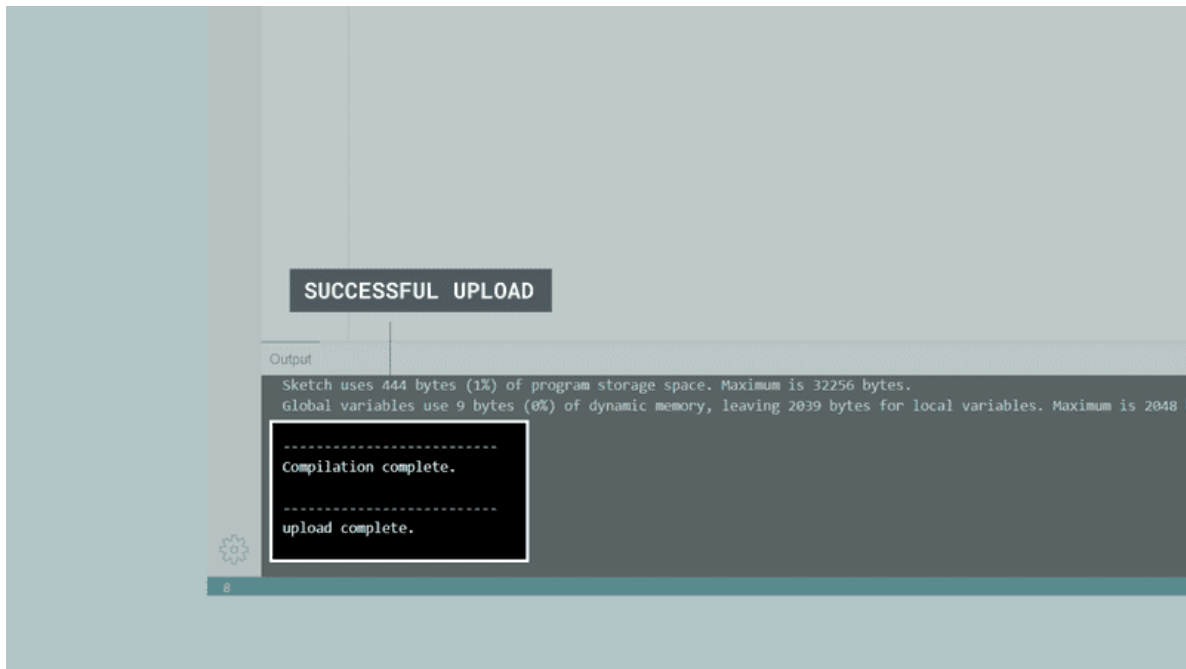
SUCCESSFUL UPLOAD

Output

Sketch uses 444 bytes (1%) of program storage space. Maximum is 32256 bytes.
Global variables use 9 bytes (0%) of dynamic memory, leaving 2039 bytes for local variables. Maximum is 2048

-------------------------
Compilation complete.

-------------------------
upload complete.

8